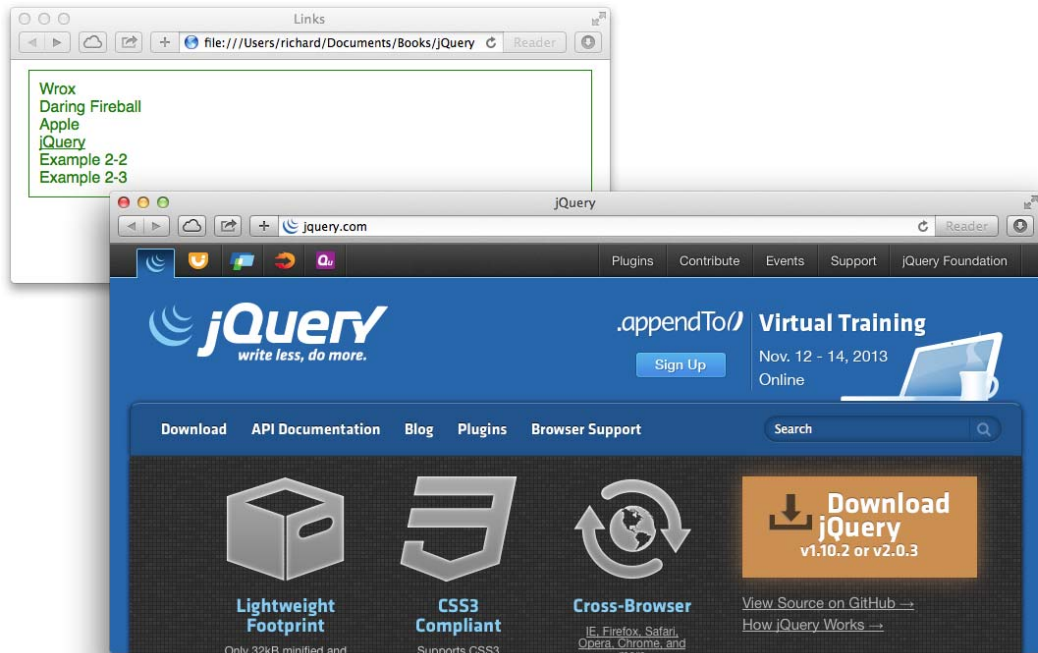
Links

file:///Users/richard/Documents/Books/jQuery

Reader

Wrox
Daring Fireball
Apple
jQuery
Example 2-2
Example 2-3

jQuery

jquery.com

Reader

Plugins Contribute Events Support jQuery Foundation

jQuery
write less, do more.

.appendTo()

Sign Up

Virtual Training

Nov. 12 - 14, 2013
Online

Download API Documentation Blog Plugins Browser Support

Search

Download jQuery
v1.10.2 or v2.0.3

Lightweight Footprint
Only 32kB minified and

CSS3 Compliant
Supports CSS3

Cross-Browser
IE, Firefox, Safari, Opera, Chrome, and

View Source on GitHub →
How jQuery Works →